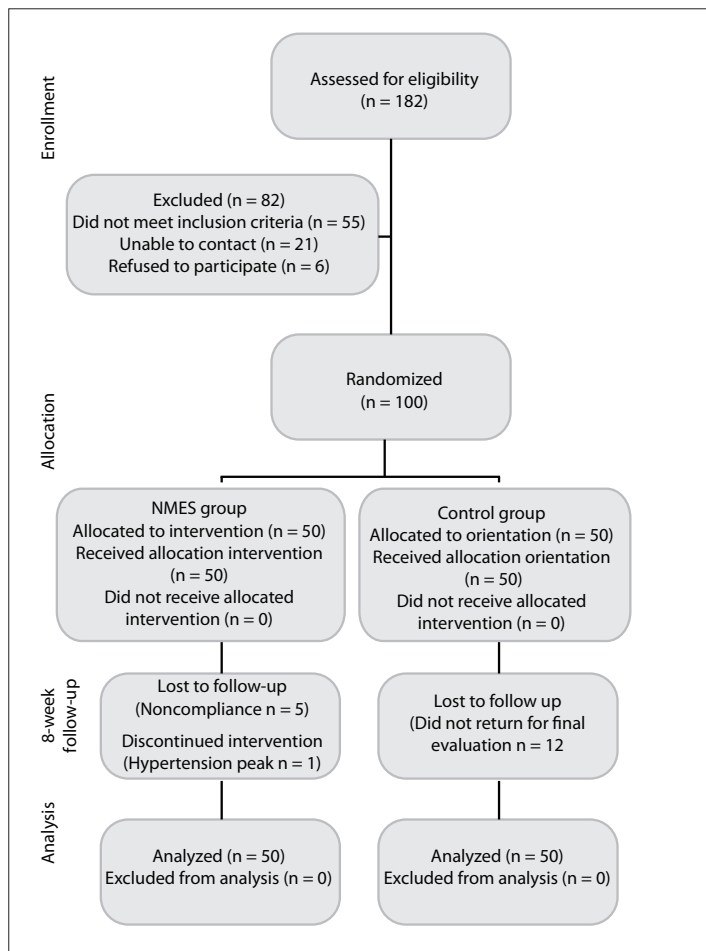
Enrollment

Assessed for eligibility (n = 182)

Excluded (n = 82)
Did not meet inclusion criteria (n = 55)
Unable to contact (n = 21)
Refused to participate (n = 6)

Allocation

Randomized (n = 100)

NMES group
Allocated to intervention (n = 50)
Received allocation intervention (n = 50)
Did not receive allocated intervention (n = 0)

Control group
Allocated to orientation (n = 50)
Received allocation orientation (n = 50)
Did not receive allocated intervention (n = 0)

8-week follow-up

Lost to follow-up
(Noncompliance n = 5)
Discontinued intervention
(Hypertension peak n = 1)

Lost to follow up
(Did not return for final evaluation n = 12

Analysis

Analyzed (n = 50)
Excluded from analysis (n = 0)

Analyzed (n = 50)
Excluded from analysis (n = 0)